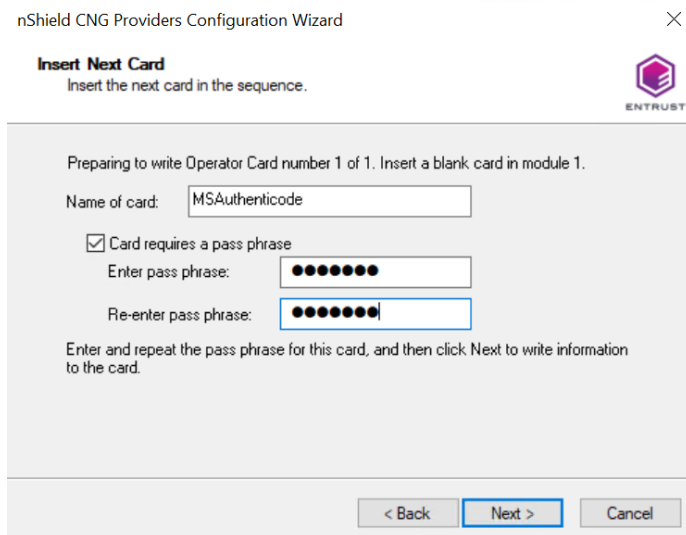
nShield CNG Providers Configuration Wizard

Insert Next Card
Insert the next card in the sequence.

ENTRUST

Preparing to write Operator Card number 1 of 1. Insert a blank card in module 1.

Name of card: MSAuthenticode

Card requires a pass phrase

Enter pass phrase: ●●●●●●●

Re-enter pass phrase: ●●●●●●●

Enter and repeat the pass phrase for this card, and then click Next to write information to the card.

< Back Next > Cancel